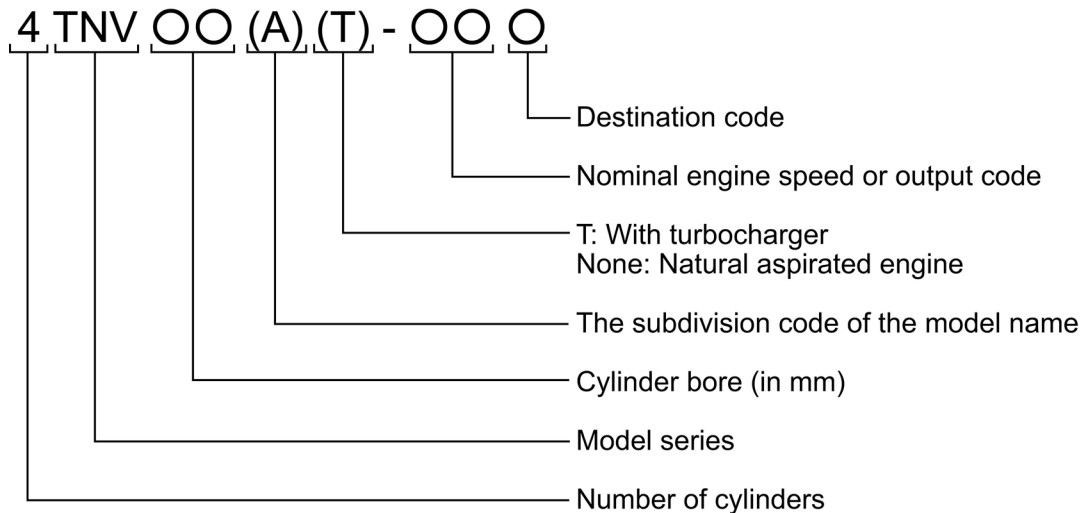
4 TNV OO (A) (T) - OO O

Destination code

Nominal engine speed or output code

T: With turbocharger
None: Natural aspirated engine

The subdivision code of the model name

Cylinder bore (in mm)

Model series

Number of cylinders